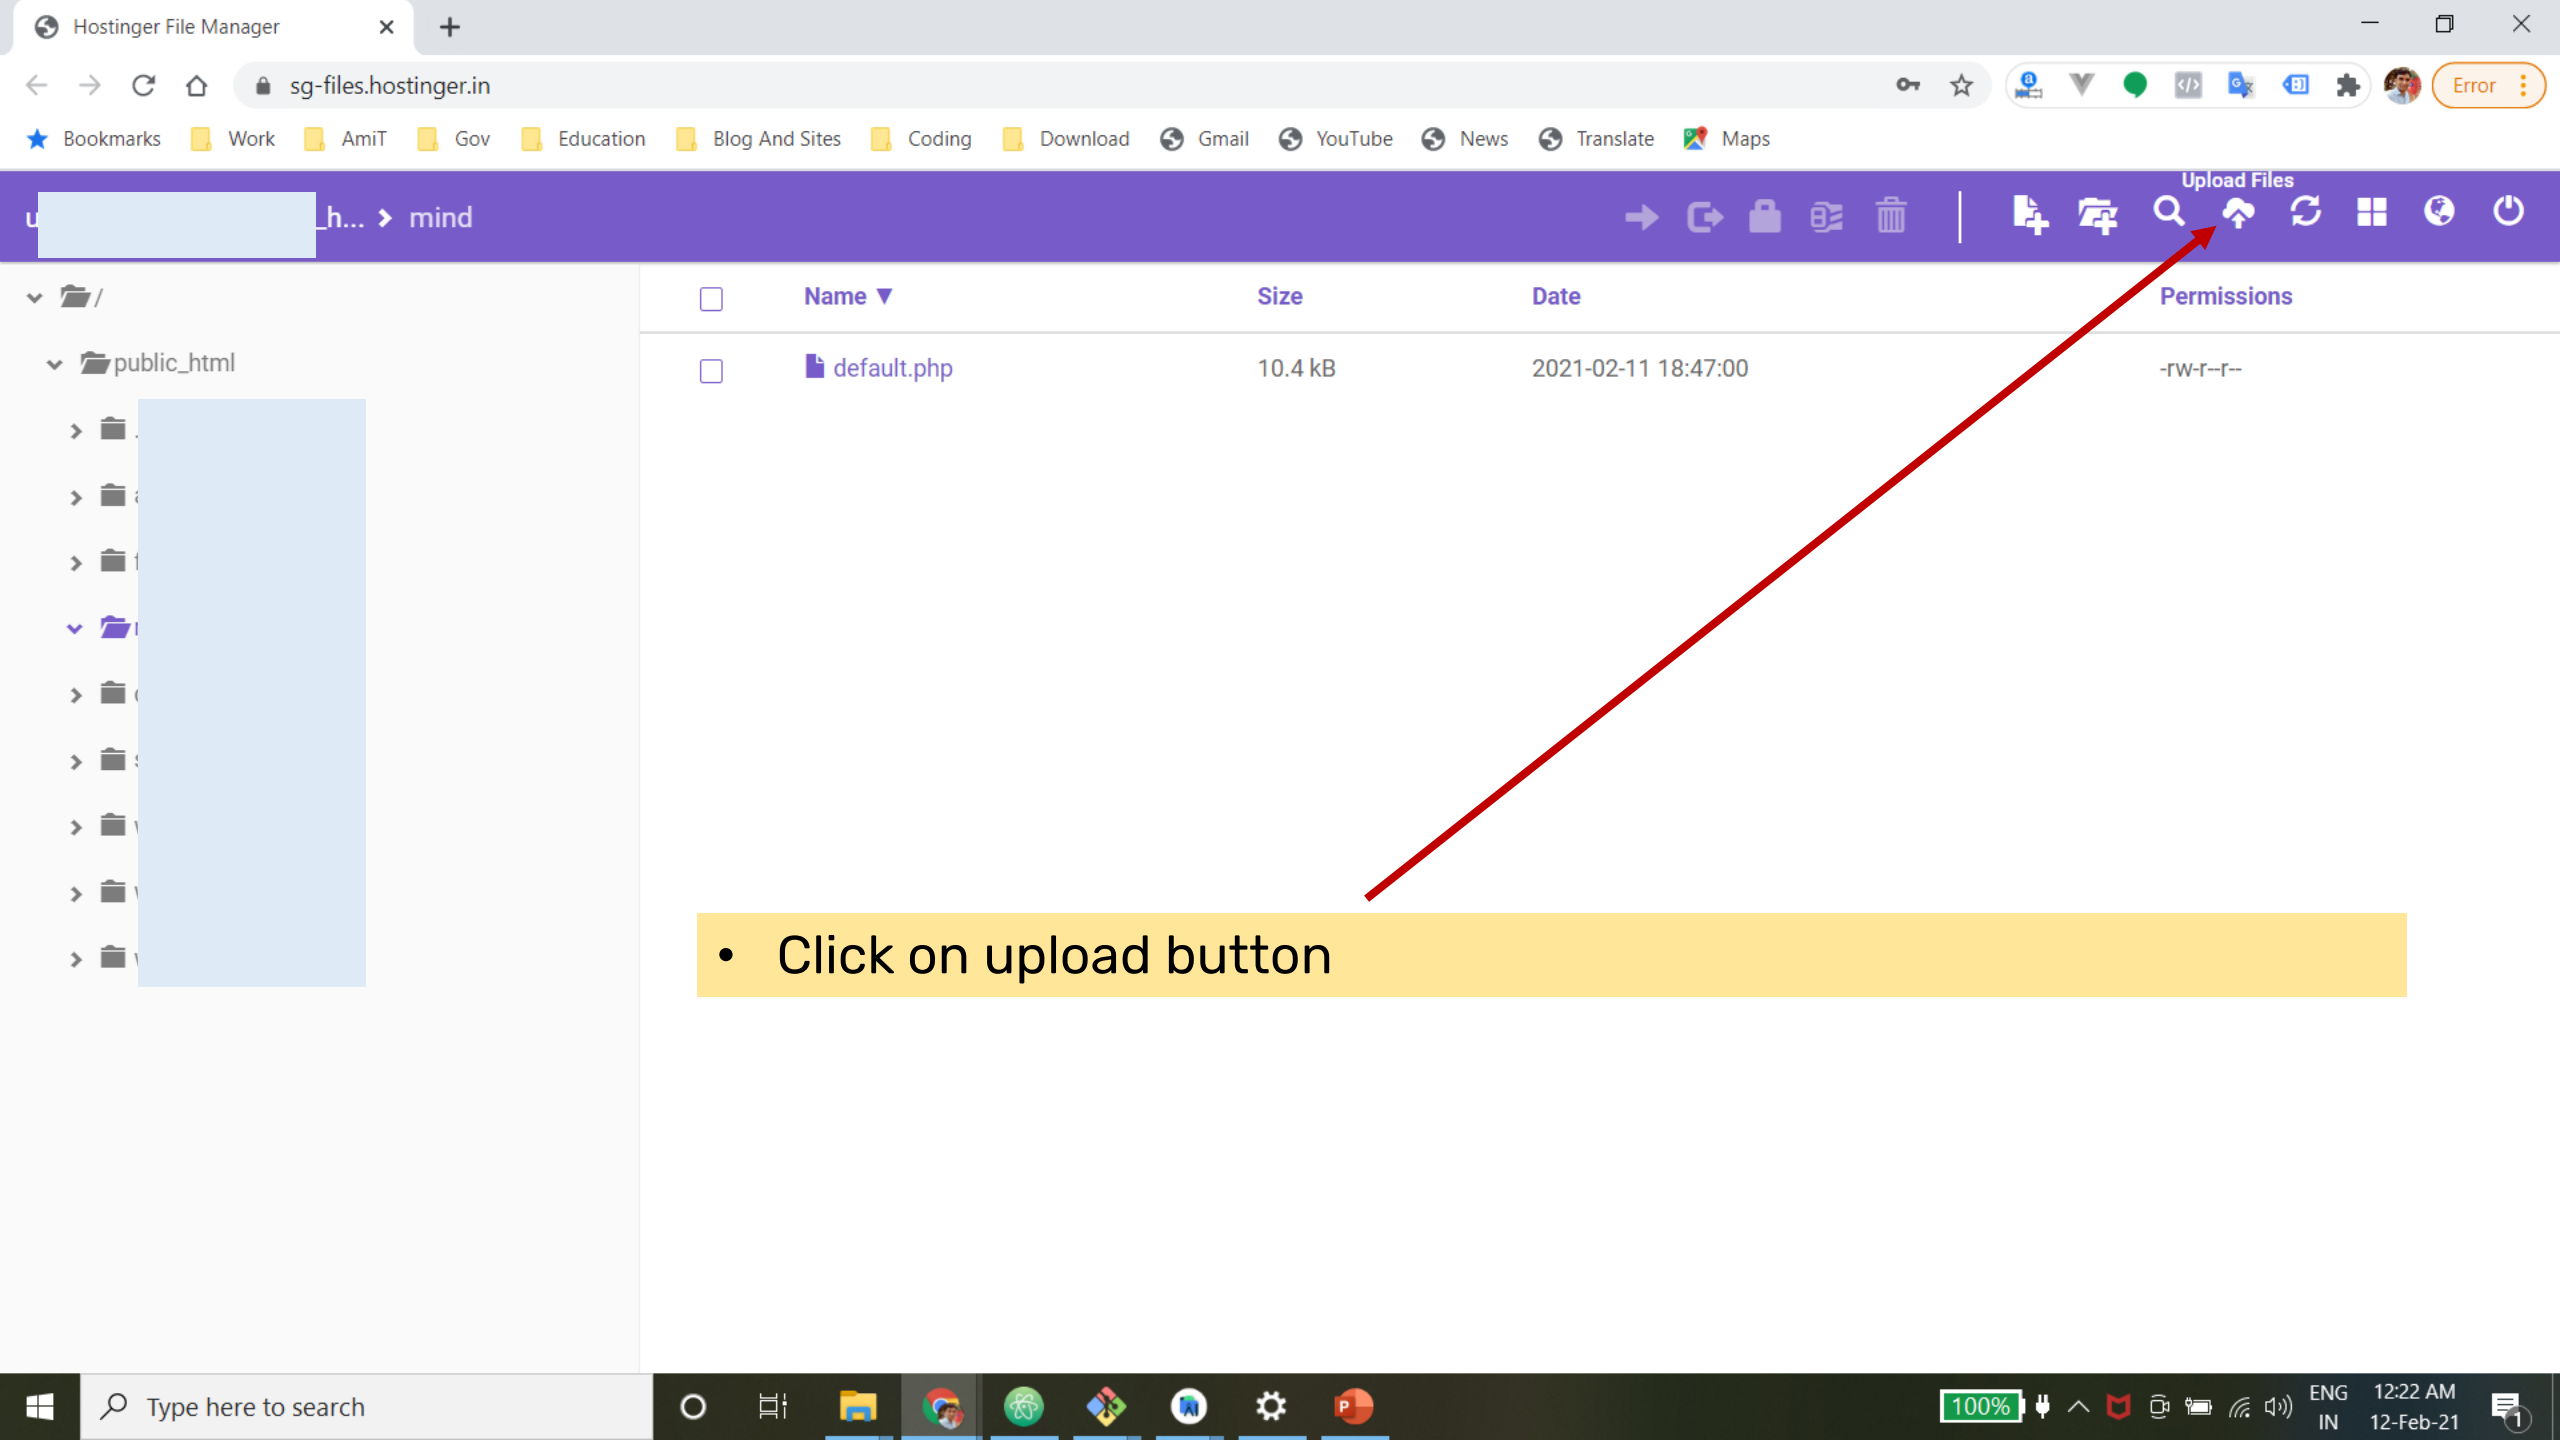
Hostinger File Manager

sg-files.hostinger.in

Error

Bookmarks Work AmiT Gov Education Blog And Sites Coding Download Gmail YouTube News Translate Maps

u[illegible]h... › mind

Upload Files

/

public_html

| | Name ▼ | Size | Date | Permissions |
|---|---|---|---|---|
| | default.php | 10.4 kB | 2021-02-11 18:47:00 | -rw-r--r-- |

• Click on upload button

Type here to search

100%

ENG IN

12:22 AM 12-Feb-21

1